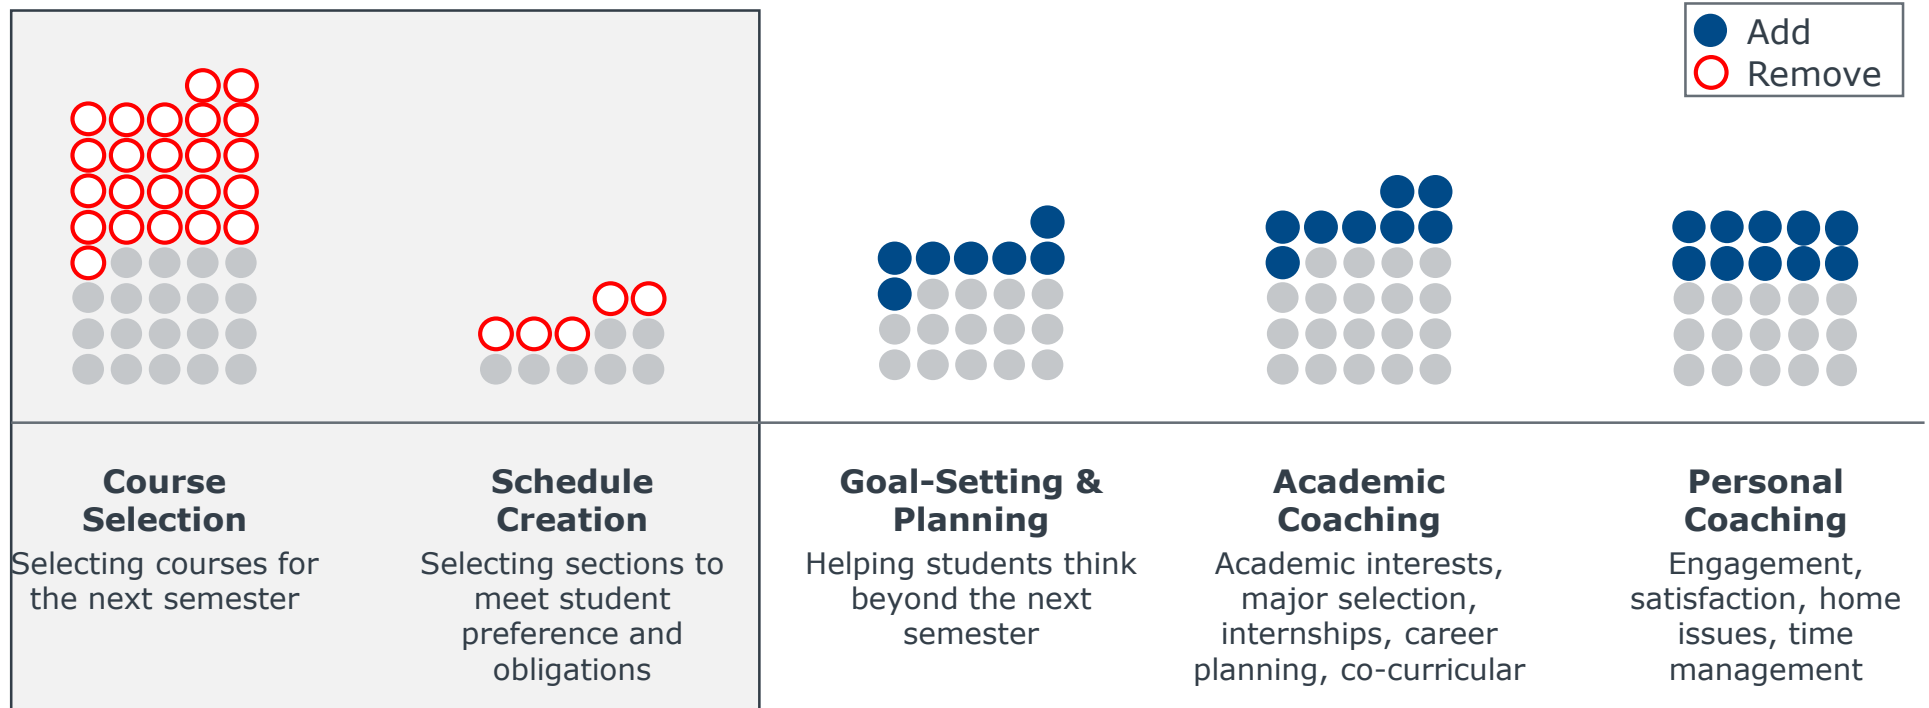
Add
Remove

**Course Selection**
Selecting courses for the next semester

**Schedule Creation**
Selecting sections to meet student preference and obligations

**Goal-Setting & Planning**
Helping students think beyond the next semester

**Academic Coaching**
Academic interests, major selection, internships, career planning, co-curricular

**Personal Coaching**
Engagement, satisfaction, home issues, time management